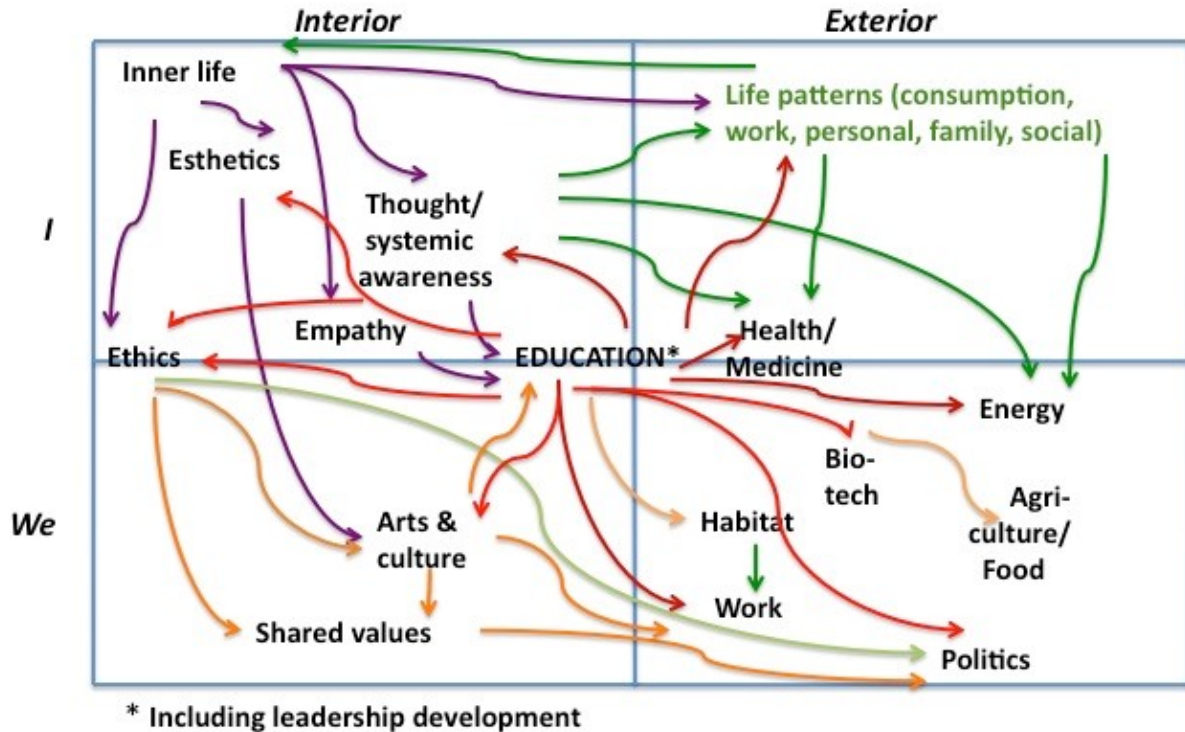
Interior

Exterior

I

We

Inner life

Esthetics

Thought/ systemic awareness

Empathy

Ethics

Life patterns (consumption, work, personal, family, social)

Health/ Medicine

EDUCATION*

Energy

Bio-tech

Agri-culture/ Food

Arts & culture

Habitat

Work

Shared values

Politics

* Including leadership development